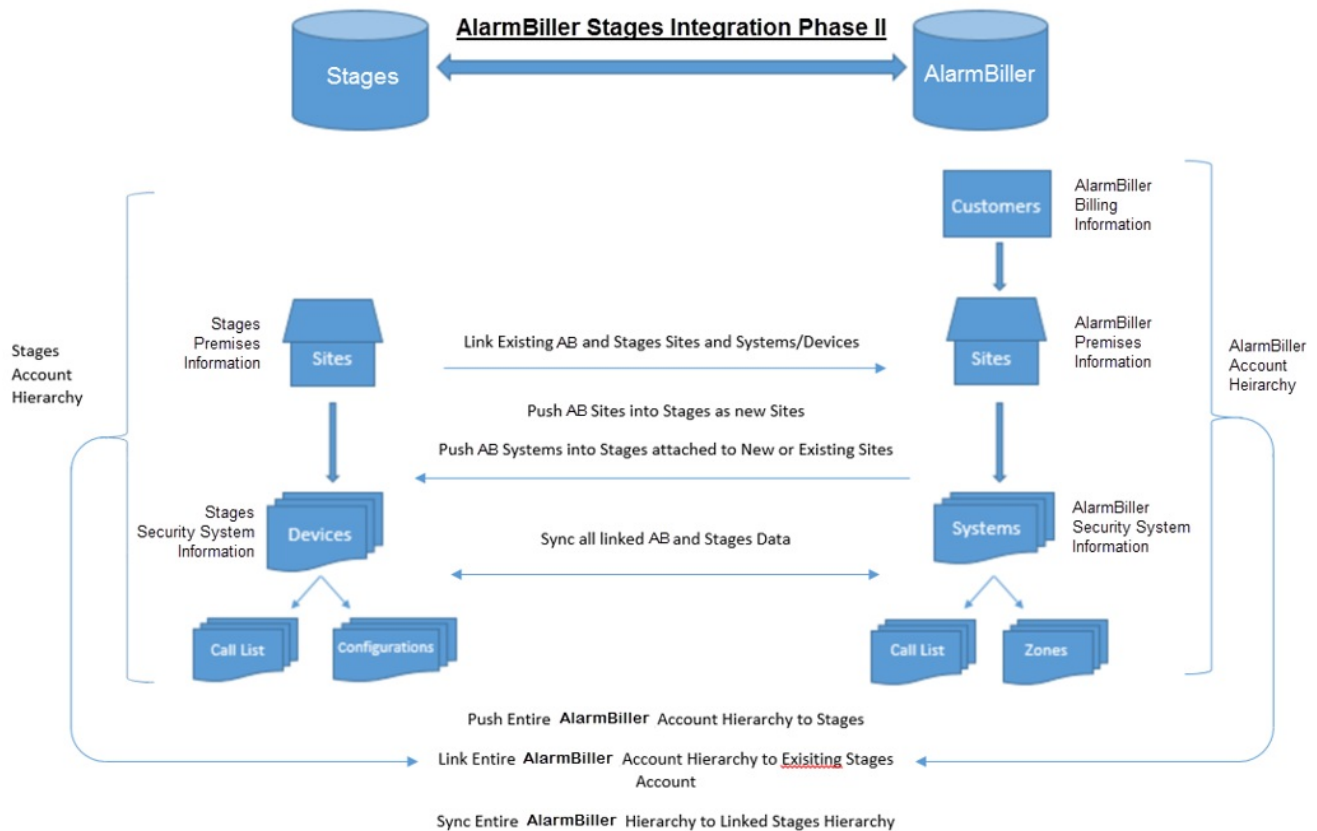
AlarmBiller Stages Integration Phase II

Stages

AlarmBiller

Customers

AlarmBiller Billing Information

Stages Account Hierarchy

Stages Premises Information

Sites

Link Existing AB and Stages Sites and Systems/Devices

Sites

AlarmBiller Premises Information

AlarmBiller Account Heirarchy

Push AB Sites into Stages as new Sites

Push AB Systems into Stages attached to New or Existing Sites

Stages Security System Information

Devices

Sync all linked AB and Stages Data

Systems

AlarmBiller Security System Information

Call List

Configurations

Call List

Zones

Push Entire AlarmBiller Account Hierarchy to Stages

Link Entire AlarmBiller Account Hierarchy to Exisiting Stages Account

Sync Entire AlarmBiller Hierarchy to Linked Stages Hierarchy